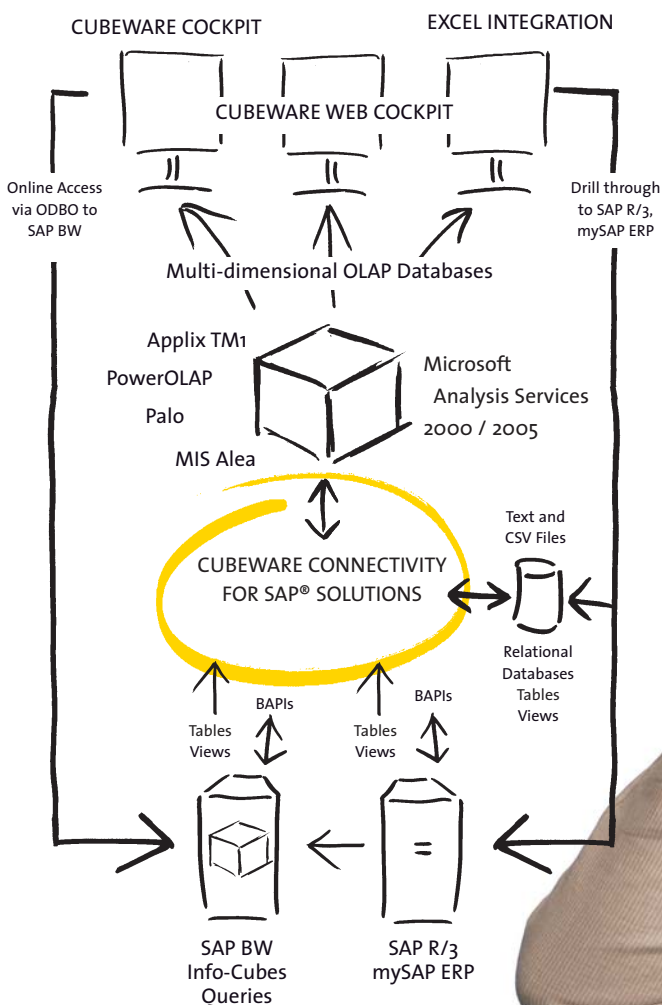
CUBEWARE COCKPIT

EXCEL INTEGRATION

CUBEWARE WEB COCKPIT

Online Access via ODBO to SAP BW

Drill through to SAP R/3, mySAP ERP

Multi-dimensional OLAP Databases

Applix TM1

PowerOLAP

Palo

MIS Alea

Microsoft Analysis Services 2000 / 2005

Text and CSV Files

CUBEWARE CONNECTIVITY FOR SAP® SOLUTIONS

Relational Databases Tables Views

BAPIs

Tables Views

BAPIs

Tables Views

SAP BW Info-Cubes Queries

SAP R/3 mySAP ERP